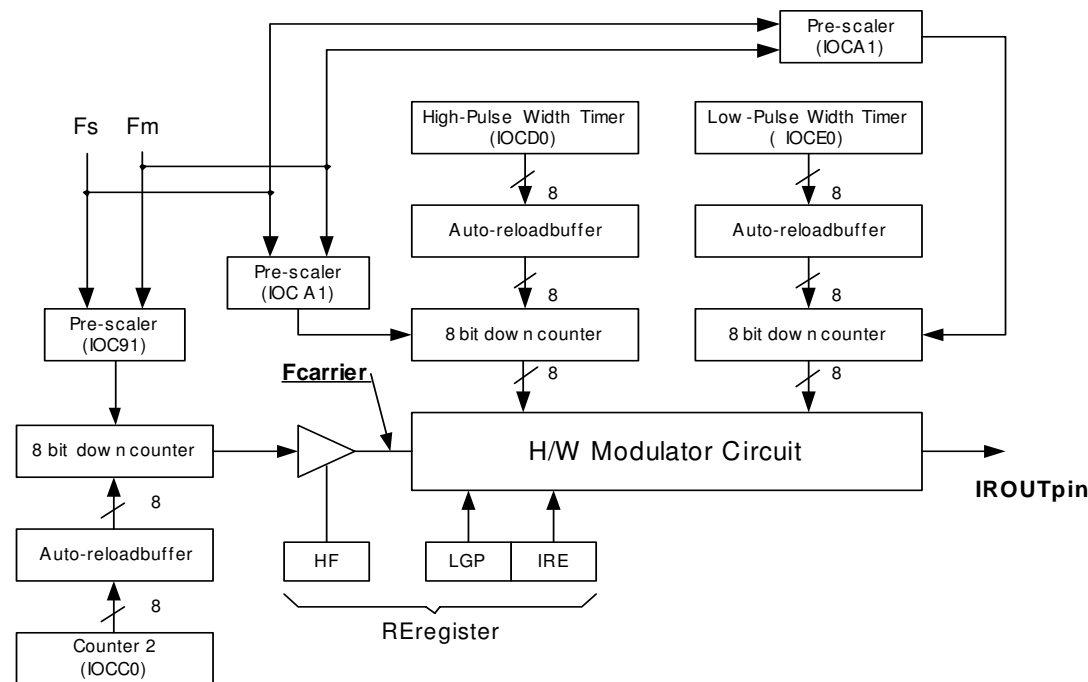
Pre-scaler (IOCA1)

Fs Fm

High-Pulse Width Timer (IOCD0)

Low -Pulse Width Timer ( IOCE0)

8

8

Auto-reloadbuffer

Auto-reloadbuffer

Pre-scaler (IOC A1)

8

8

Pre-scaler (IOC91)

8 bit dow n counter

8 bit dow n counter

Fcarrier

8

8

8 bit dow n counter

H/W Modulator Circuit

8

IROUTpin

Auto-reloadbuffer

HF

LGP

IRE

8

REregister

Counter 2 (IOCC0)